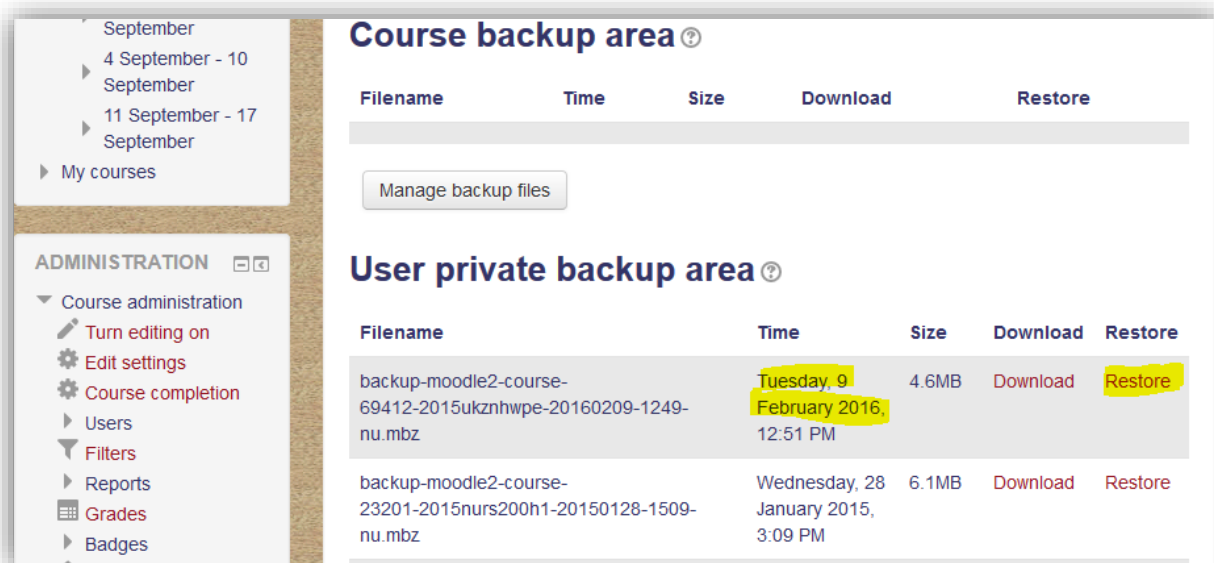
September
4 September - 10 September
11 September - 17 September
My courses

ADMINISTRATION

Course administration
Turn editing on
Edit settings
Course completion
Users
Filters
Reports
Grades
Badges

Course backup area

| Filename | Time | Size | Download | Restore |
|---|---|---|---|---|

Manage backup files

User private backup area

| Filename | Time | Size | Download | Restore |
|---|---|---|---|---|
| backup-moodle2-course-69412-2015ukznhwpe-20160209-1249-nu.mbz | Tuesday, 9 February 2016, 12:51 PM | 4.6MB | Download | Restore |
| backup-moodle2-course-23201-2015nurs200h1-20150128-1509-nu.mbz | Wednesday, 28 January 2015, 3:09 PM | 6.1MB | Download | Restore |